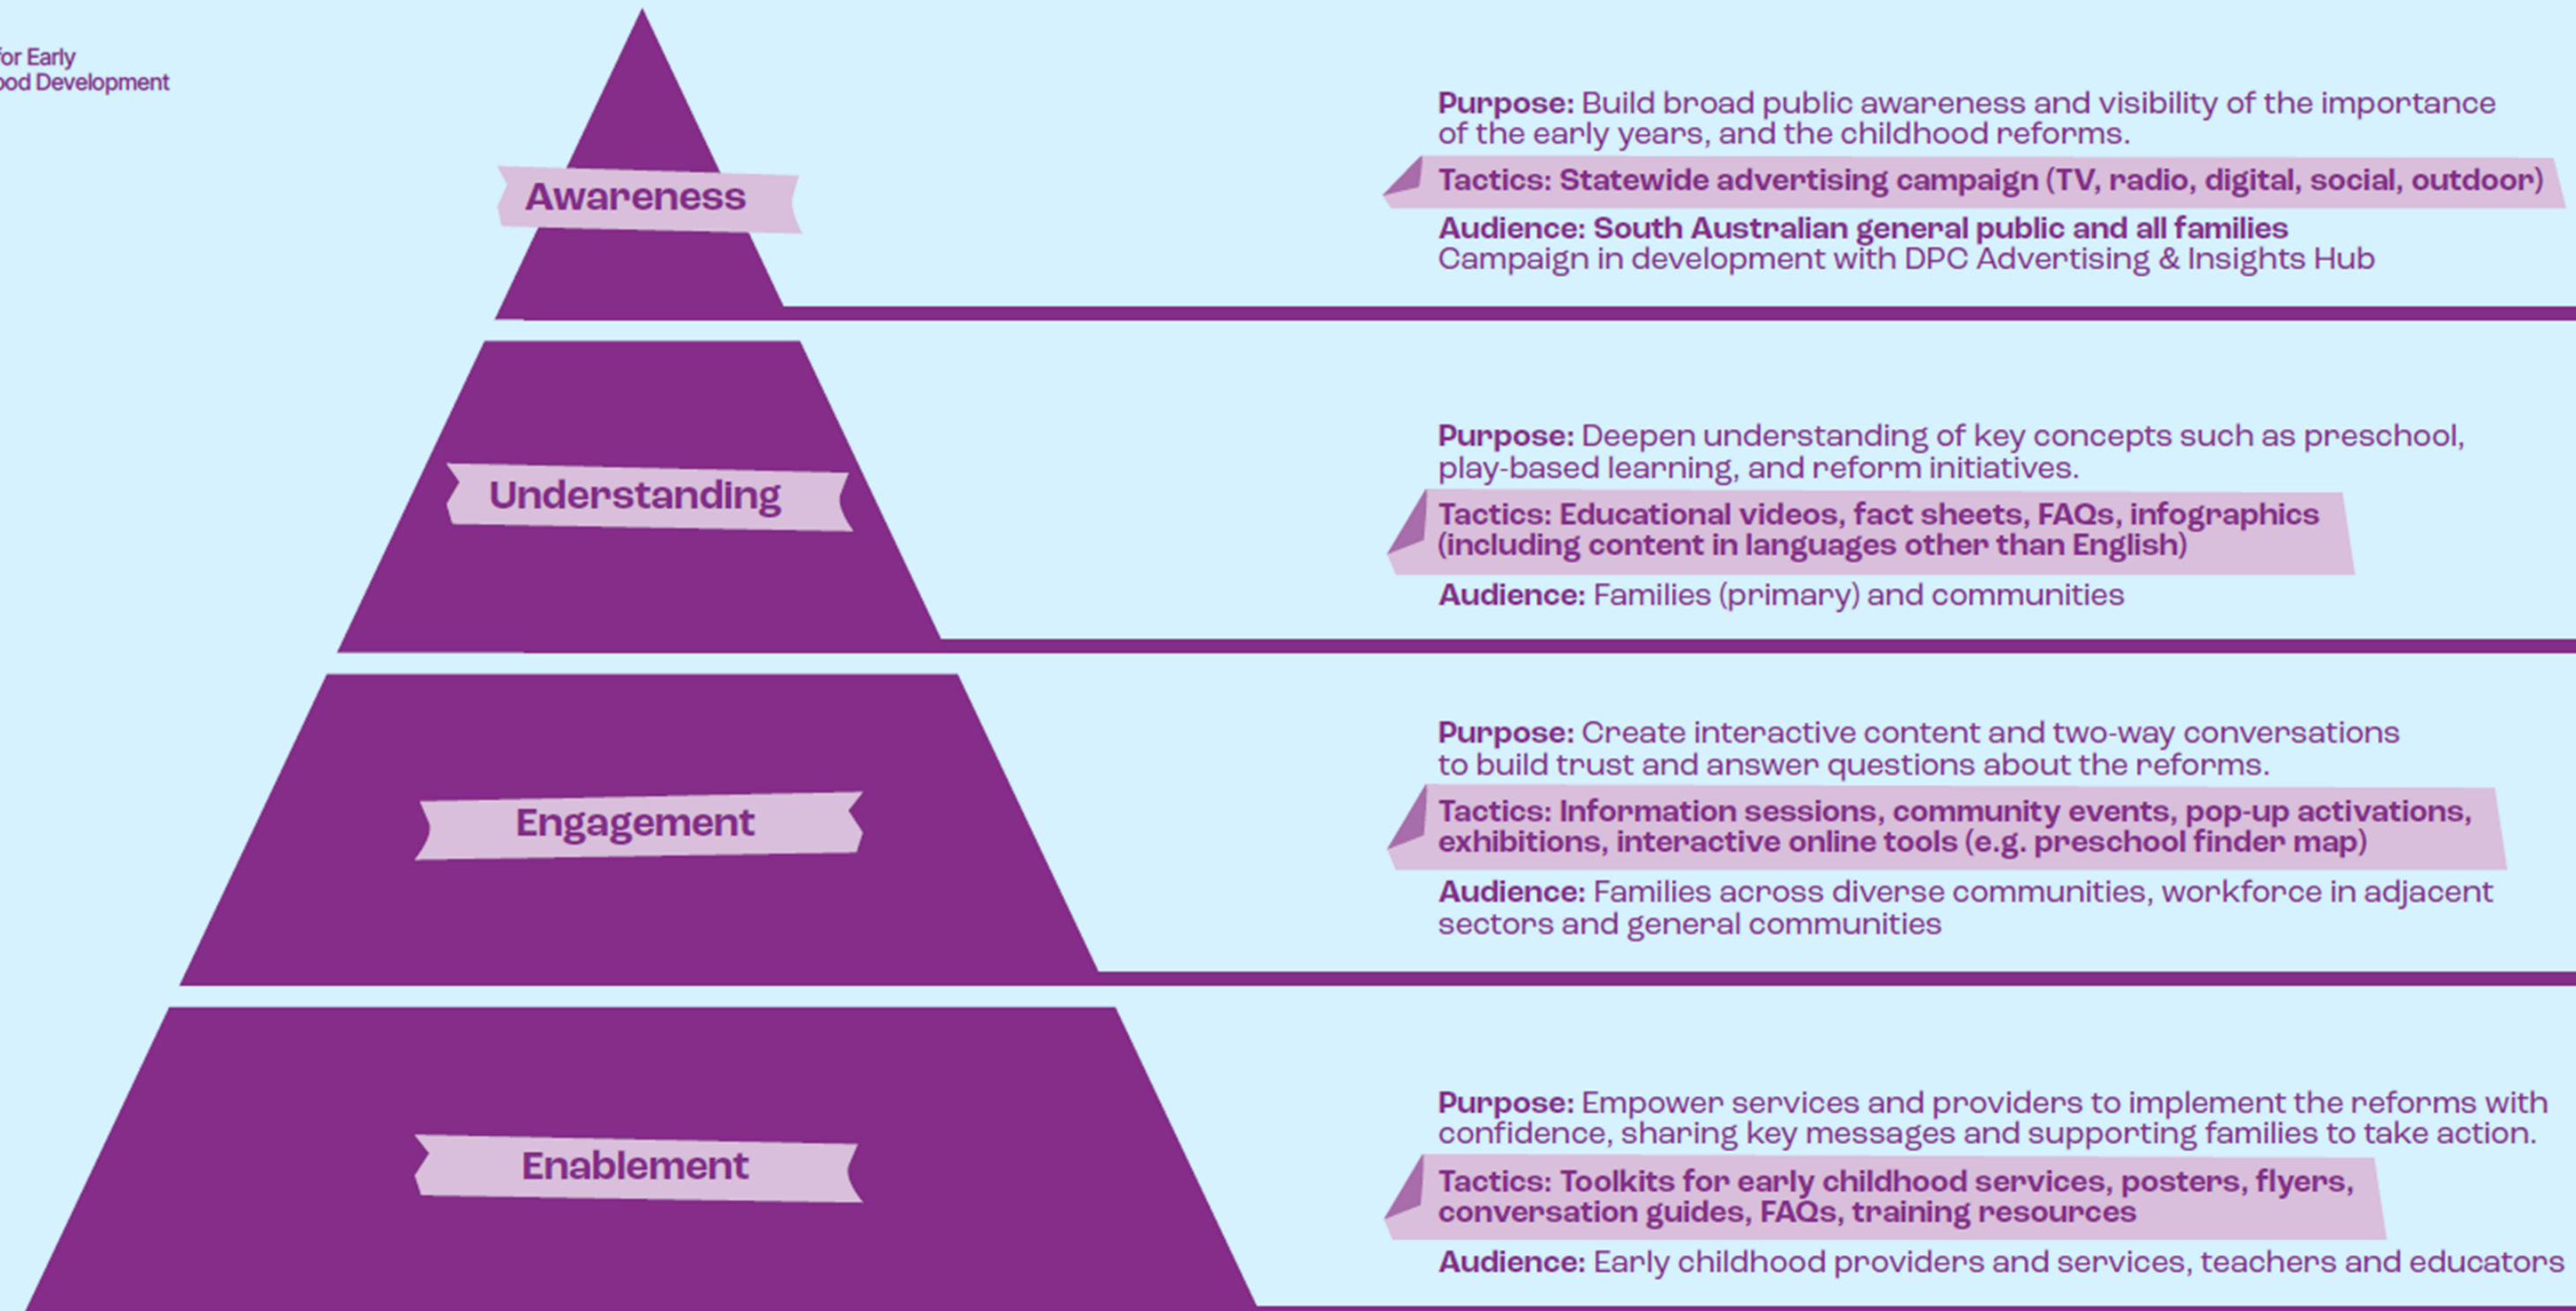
for Early
ood Development

Awareness

Purpose: Build broad public awareness and visibility of the importance of the early years, and the childhood reforms.

Tactics: Statewide advertising campaign (TV, radio, digital, social, outdoor)

Audience: South Australian general public and all families
Campaign in development with DPC Advertising & Insights Hub

Understanding

Purpose: Deepen understanding of key concepts such as preschool, play-based learning, and reform initiatives.

Tactics: Educational videos, fact sheets, FAQs, infographics (including content in languages other than English)

Audience: Families (primary) and communities

Engagement

Purpose: Create interactive content and two-way conversations to build trust and answer questions about the reforms.

Tactics: Information sessions, community events, pop-up activations, exhibitions, interactive online tools (e.g. preschool finder map)

Audience: Families across diverse communities, workforce in adjacent sectors and general communities

Enablement

Purpose: Empower services and providers to implement the reforms with confidence, sharing key messages and supporting families to take action.

Tactics: Toolkits for early childhood services, posters, flyers, conversation guides, FAQs, training resources

Audience: Early childhood providers and services, teachers and educators